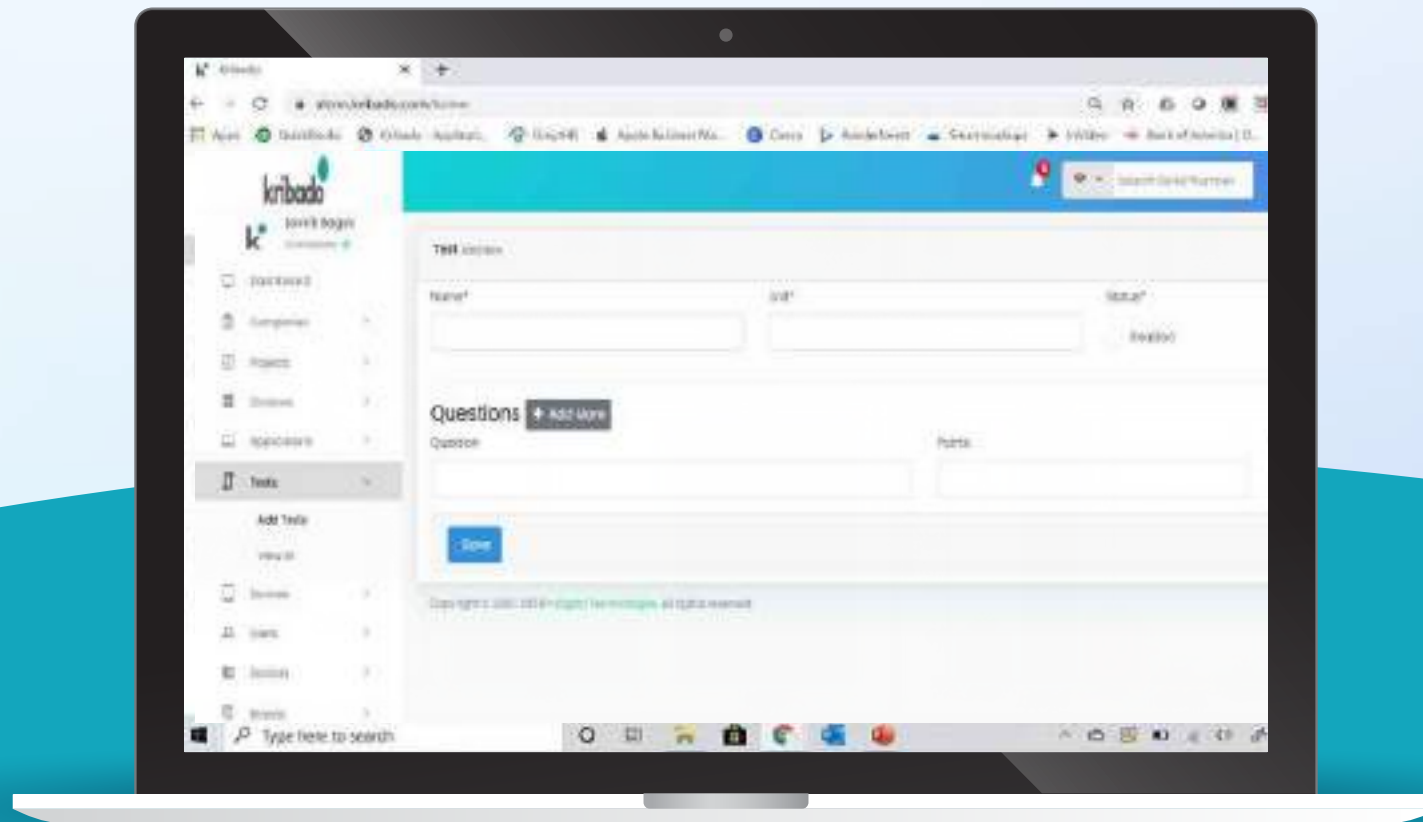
Kribado

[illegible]

Apps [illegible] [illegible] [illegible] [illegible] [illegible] Canva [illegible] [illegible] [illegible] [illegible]

kribado

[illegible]

Search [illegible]

Dashboard

Companies

Projects

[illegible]

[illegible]

Tests

Add Tests

View All

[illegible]

Users

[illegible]

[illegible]

Test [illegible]

Name*

Unit*

Status*

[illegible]

Questions

+ Add More

Question

Points

Save

Copyright © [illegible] All rights reserved.

Type here to search